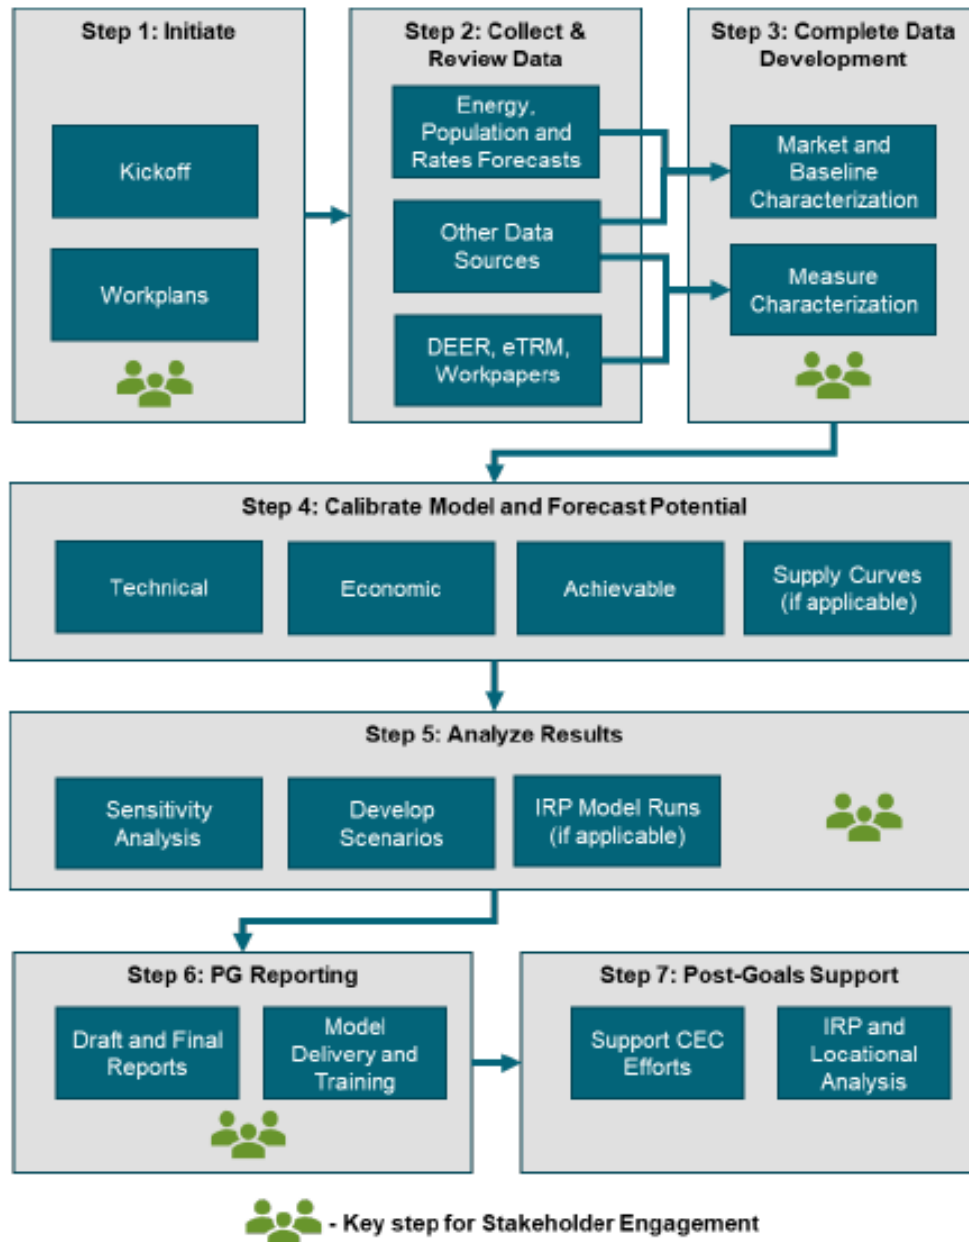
Step 1: Initiate

Kickoff

Workplans

Step 2: Collect & Review Data

Energy, Population and Rates Forecasts

Other Data Sources

DEER, eTRM, Workpapers

Step 3: Complete Data Development

Market and Baseline Characterization

Measure Characterization

Step 4: Calibrate Model and Forecast Potential

Technical

Economic

Achievable

Supply Curves (if applicable)

Step 5: Analyze Results

Sensitivity Analysis

Develop Scenarios

IRP Model Runs (if applicable)

Step 6: PG Reporting

Draft and Final Reports

Model Delivery and Training

Step 7: Post-Goals Support

Support CEC Efforts

IRP and Locational Analysis

- Key step for Stakeholder Engagement